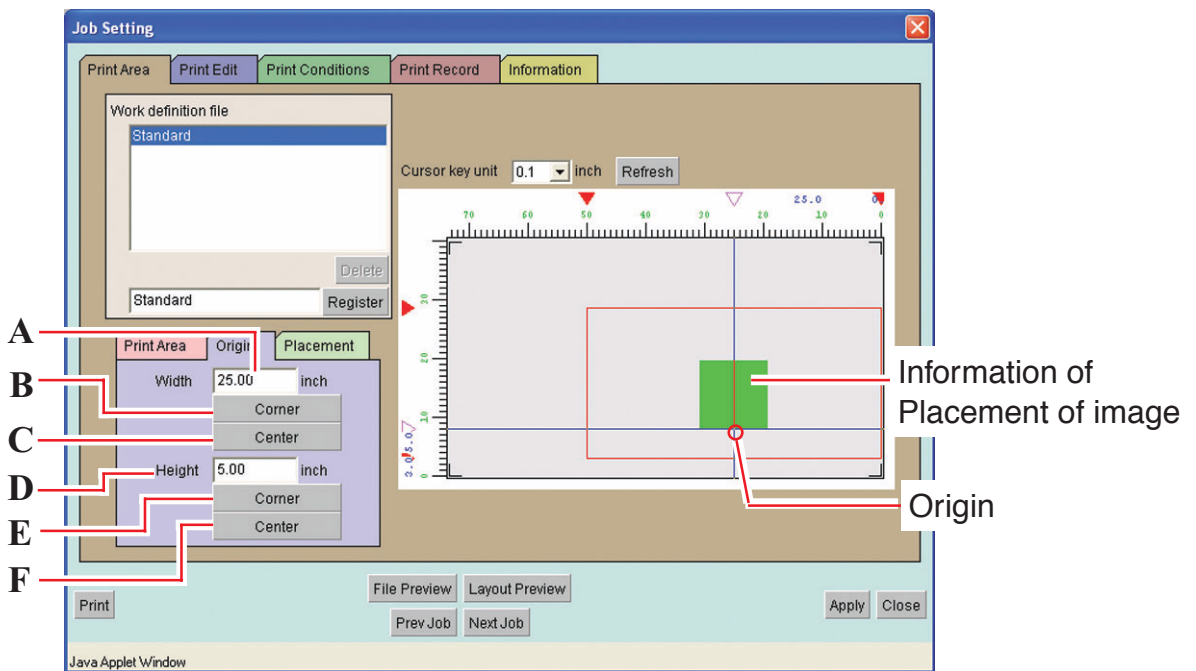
Job Setting

Print Area | Print Edit | Print Conditions | Print Record | Information

Work definition file

Standard

Delete

Standard

Register

Cursor key unit 0.1 inch Refresh

25.0

70 60 50 40 30 20 10 0

30 20 10 0

3.0 5.0

Print Area | Origin | Placement

Width 25.00 inch

Corner

Center

Height 5.00 inch

Corner

Center

A

B

C

D

E

F

Information of Placement of image

Origin

Print

File Preview Layout Preview

Prev Job Next Job

Apply Close

Java Applet Window